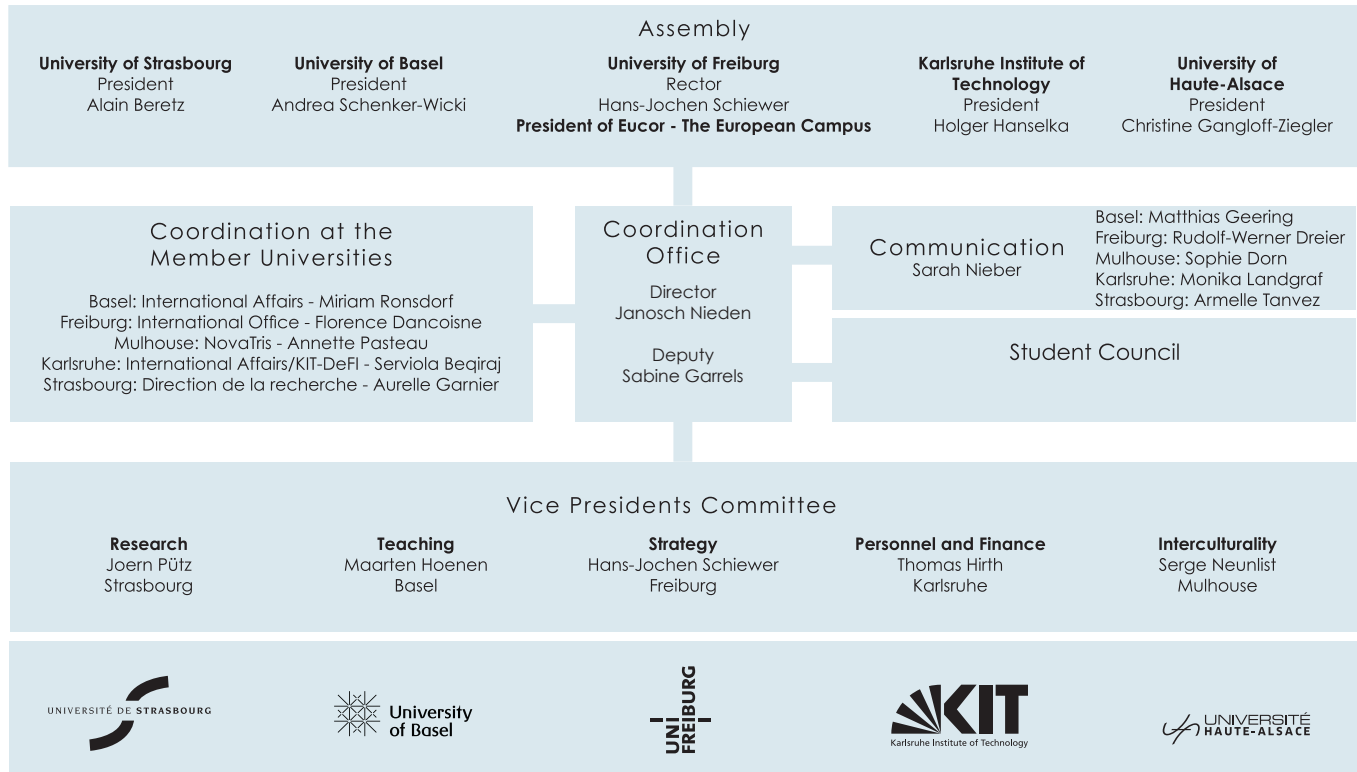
Assembly

**University of Strasbourg**
President
Alain Beretz

**University of Basel**
President
Andrea Schenker-Wicki

**University of Freiburg**
Rector
Hans-Jochen Schiewer
**President of Eucor - The European Campus**

**Karlsruhe Institute of Technology**
President
Holger Hanselka

**University of Haute-Alsace**
President
Christine Gangloff-Ziegler

Coordination at the Member Universities

Basel: International Affairs - Miriam Ronsdorf
Freiburg: International Office - Florence Dancoisne
Mulhouse: NovaTris - Annette Pasteau
Karlsruhe: International Affairs/KIT-DeFI - Serviola Beqiraj
Strasbourg: Direction de la recherche - Aurelle Garnier

Coordination Office

Director
Janosch Nieden

Deputy
Sabine Garrels

Communication
Sarah Nieber

Basel: Matthias Geering
Freiburg: Rudolf-Werner Dreier
Mulhouse: Sophie Dorn
Karlsruhe: Monika Landgraf
Strasbourg: Armelle Tanvez

Student Council

Vice Presidents Committee

**Research**
Joern Pütz
Strasbourg

**Teaching**
Maarten Hoenen
Basel

**Strategy**
Hans-Jochen Schiewer
Freiburg

**Personnel and Finance**
Thomas Hirth
Karlsruhe

**Interculturality**
Serge Neunlist
Mulhouse

UNIVERSITÉ DE STRASBOURG

University of Basel

UNI FREIBURG

KIT
Karlsruhe Institute of Technology

UNIVERSITÉ HAUTE-ALSACE